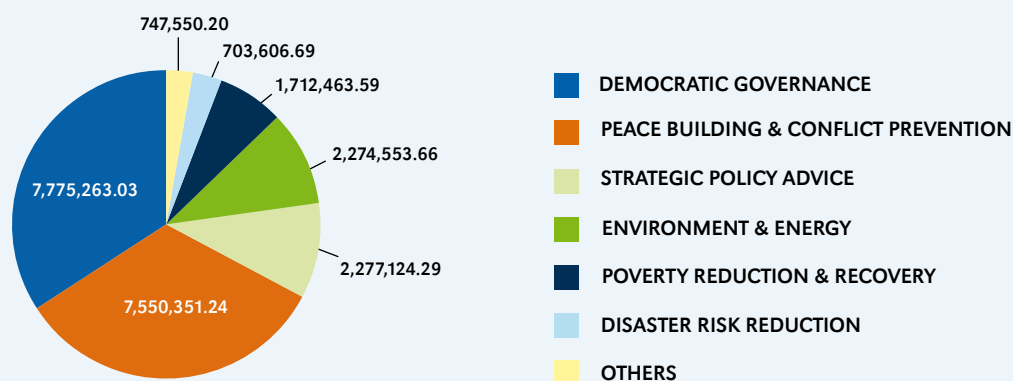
747,550.20
703,606.69
1,712,463.59
2,274,553.66
7,775,263.03
2,277,124.29
7,550,351.24

DEMOCRATIC GOVERNANCE
PEACE BUILDING & CONFLICT PREVENTION
STRATEGIC POLICY ADVICE
ENVIRONMENT & ENERGY
POVERTY REDUCTION & RECOVERY
DISASTER RISK REDUCTION
OTHERS